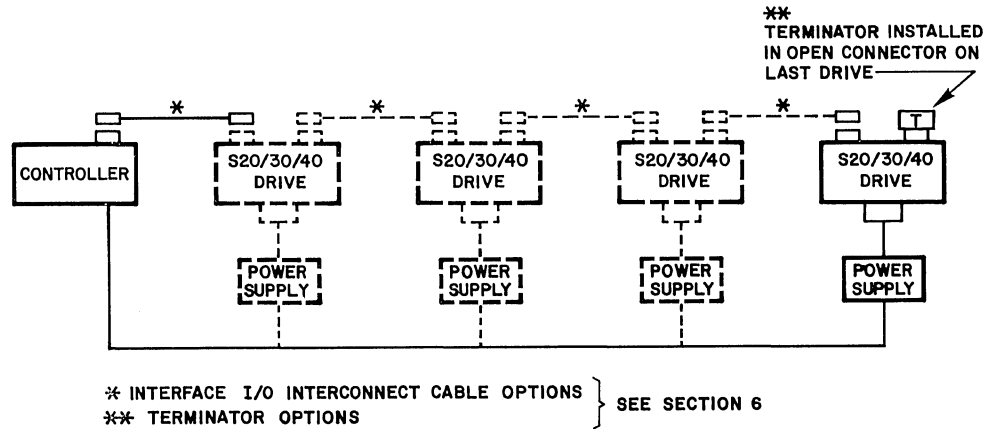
**
TERMINATOR INSTALLED IN OPEN CONNECTOR ON LAST DRIVE

*

*

*

*

T

CONTROLLER

S20/30/40 DRIVE

S20/30/40 DRIVE

S20/30/40 DRIVE

S20/30/40 DRIVE

POWER SUPPLY

POWER SUPPLY

POWER SUPPLY

POWER SUPPLY

* INTERFACE I/O INTERCONNECT CABLE OPTIONS
** TERMINATOR OPTIONS
SEE SECTION 6